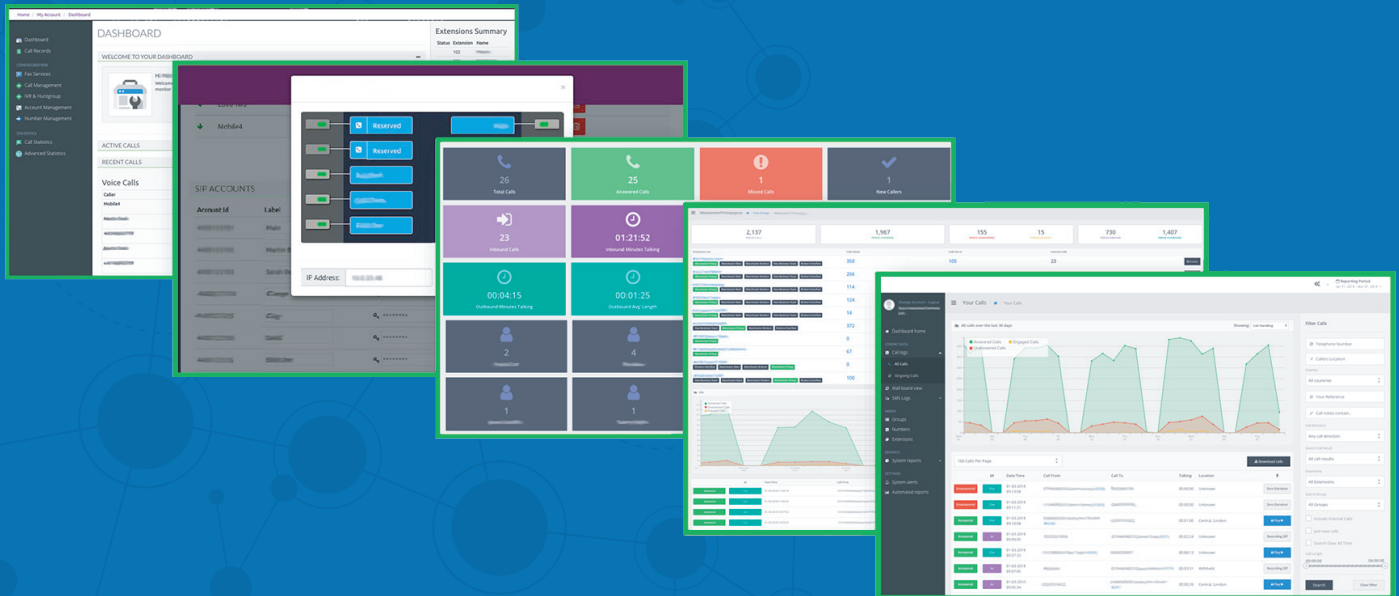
Home | My Account | Dashboard

Dashboard
Call Records
CONFIGURATION
Fax Services
Call Management
IVR & Huntgroup
Account Management
Number Management
STATISTICS
Call Statistics
Advanced Statistics

DASHBOARD

WELCOME TO YOUR DASHBOARD

ACTIVE CALLS

RECENT CALLS

Voice Calls

Caller

Mobile4

Extensions Summary

Status Extension Name

Mobile4

SIP ACCOUNTS

Account Id

Label

Reserved

Reserved

IP Address:

26
Total Calls

25
Answered Calls

1
Missed Calls

1
New Callers

23
Inbound Calls

01:21:52
Inbound Minutes Talking

00:04:15
Outbound Minutes Talking

00:01:25
Outbound Avg. Length

2

4

1

1

2,137

1,967

155

15

730

1,407

Dashboard home

Call logs

All Calls

Ongoing Calls

Wall board view

SMS Logs

Groups

Numbers

Extensions

System reports

System alerts

Automated reports

Your Calls

All calls over the last 30 days

Answered Calls

Engaged Calls

Unanswered Calls

Showing

100 Calls Per Page

Download calls

Date Time

Call From

Call To

Talking

Location

Unknown

Central, London

Filter Calls

Telephone Number

Callers Location

All countries

Your Reference

Call notes contain...

Any call direction

All call results

All Extensions

All Groups

Search

Clear filter

Reporting Period